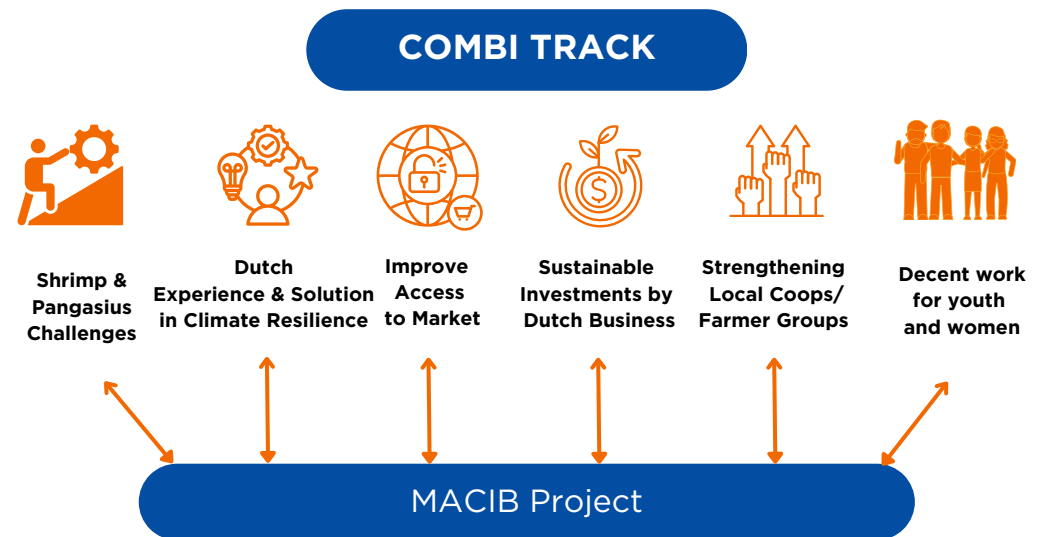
COMBI TRACK

Shrimp & Pangasius Challenges

Dutch Experience & Solution in Climate Resilience

Improve Access to Market

Sustainable Investments by Dutch Business

Strengthening Local Coops/ Farmer Groups

Decent work for youth and women

MACIB Project